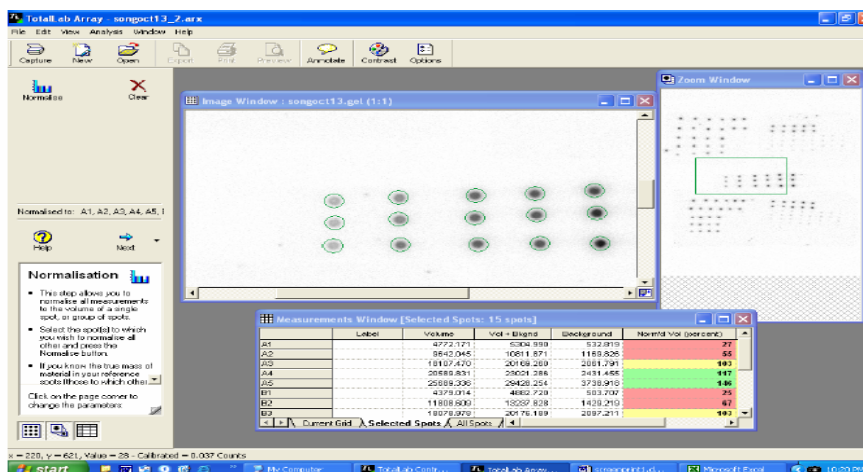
TotalLab Array - songoct13_2.arx

File Edit View Analysis Window Help

Capture New Open Export Print Preview Annotate Contrast Options

Normalise Clear

Normalised to: A1, A2, A3, A4, A5, I

Help Next

Normalisation

- This step allows you to normalise all measurements to the volume of a single spot, or group of spots.
- Select the spot(s) to which you wish to normalise all other and press the Normalise button.
- If you know the true mass of material in your reference spots (those to which other

Click on the page corner to change the parameters

Image Window : songoct13.gel (1:1)

Zoom Window

Measurements Window [Selected Spots: 15 spots]

| | Label | Volume | Vol + Bkgnd | Background | Norm'd Vol (percent) |
|---|---|---|---|---|---|
| A1 | | 4772.171 | 5304.990 | 532.819 | 27 |
| A2 | | 9642.045 | 10811.871 | 1169.826 | 55 |
| A3 | | 18107.470 | 20169.269 | 2061.791 | 103 |
| A4 | | 20589.831 | 23021.286 | 2431.455 | 117 |
| A5 | | 25689.336 | 29428.254 | 3738.918 | 146 |
| B1 | | 4379.014 | 4882.720 | 503.707 | 25 |
| B2 | | 11808.609 | 13237.828 | 1429.219 | 67 |
| B3 | | 18078.978 | 20176.189 | 2097.211 | 103 |

Current Grid Selected Spots All Spots

x = 220, y = 621, Value = 28 - Calibrated = 0.037 Counts

start My Computer TotalLab Contr... TotalLab Array... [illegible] Microsoft Excel 10:20 PM